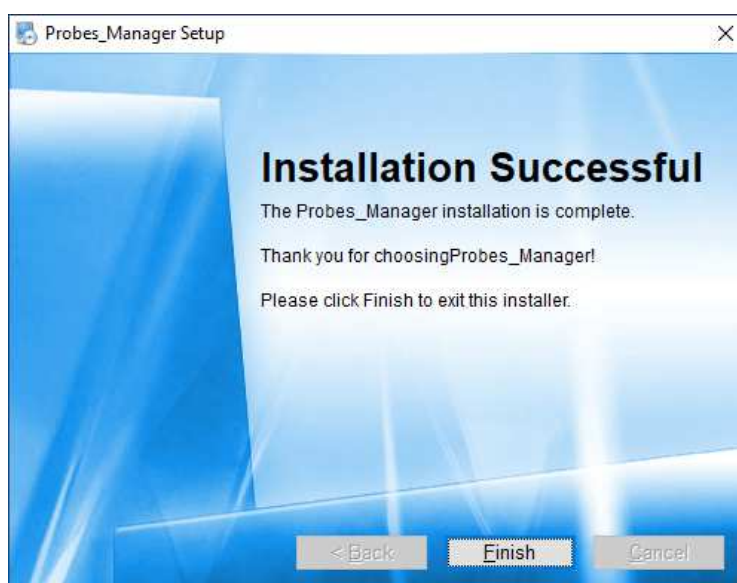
Probes_Manager Setup

×

Installation Successful

The Probes_Manager installation is complete.

Thank you for choosingProbes_Manager!

Please click Finish to exit this installer.

< Back

Finish

Cancel